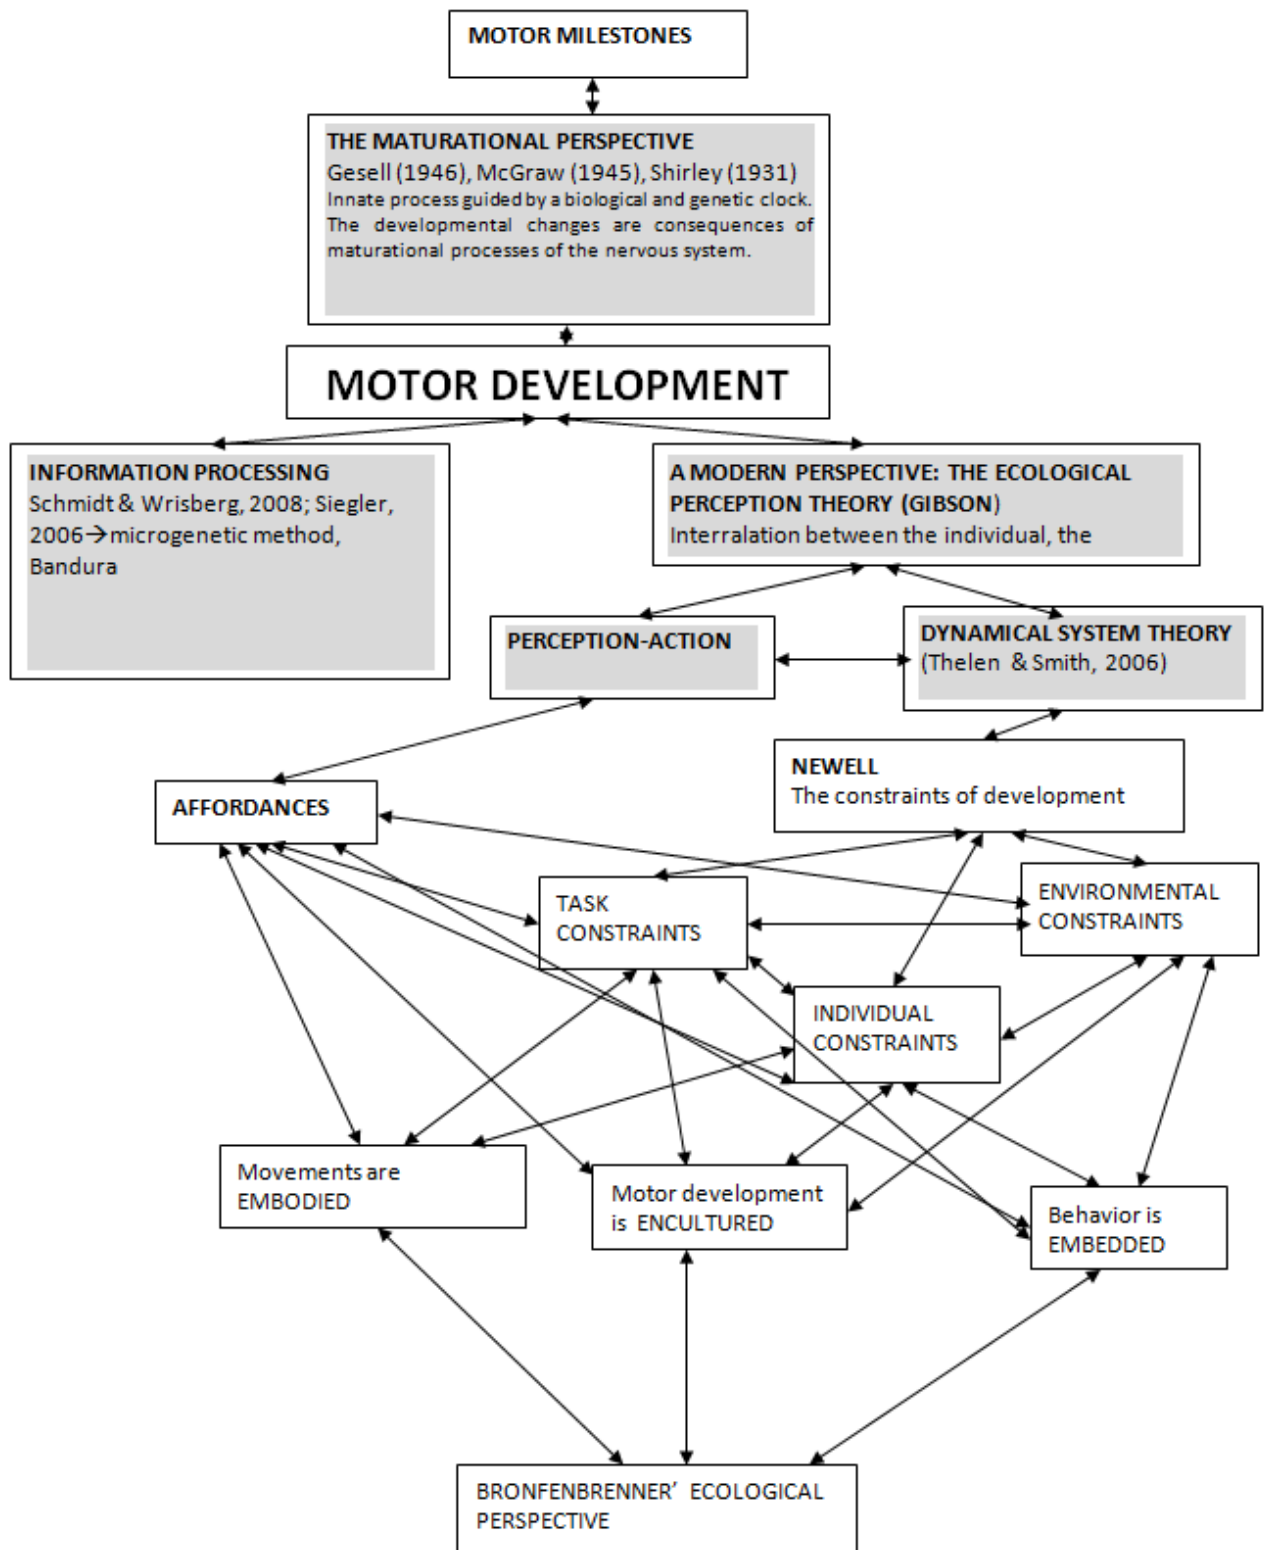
MOTOR MILESTONES

THE MATURATIONAL PERSPECTIVE
Gesell (1946), McGraw (1945), Shirley (1931)
Innate process guided by a biological and genetic clock. The developmental changes are consequences of maturational processes of the nervous system.

MOTOR DEVELOPMENT

INFORMATION PROCESSING
Schmidt & Wrisberg, 2008; Siegler, 2006→microgenetic method, Bandura

A MODERN PERSPECTIVE: THE ECOLOGICAL PERCEPTION THEORY (GIBSON)
Interralation between the individual, the

PERCEPTION-ACTION

DYNAMICAL SYSTEM THEORY
(Thelen & Smith, 2006)

NEWELL
The constraints of development

AFFORDANCES

TASK CONSTRAINTS

ENVIRONMENTAL CONSTRAINTS

INDIVIDUAL CONSTRAINTS

Movements are EMBODIED

Motor development is ENCULTURED

Behavior is EMBEDDED

BRONFENBRENNER' ECOLOGICAL PERSPECTIVE